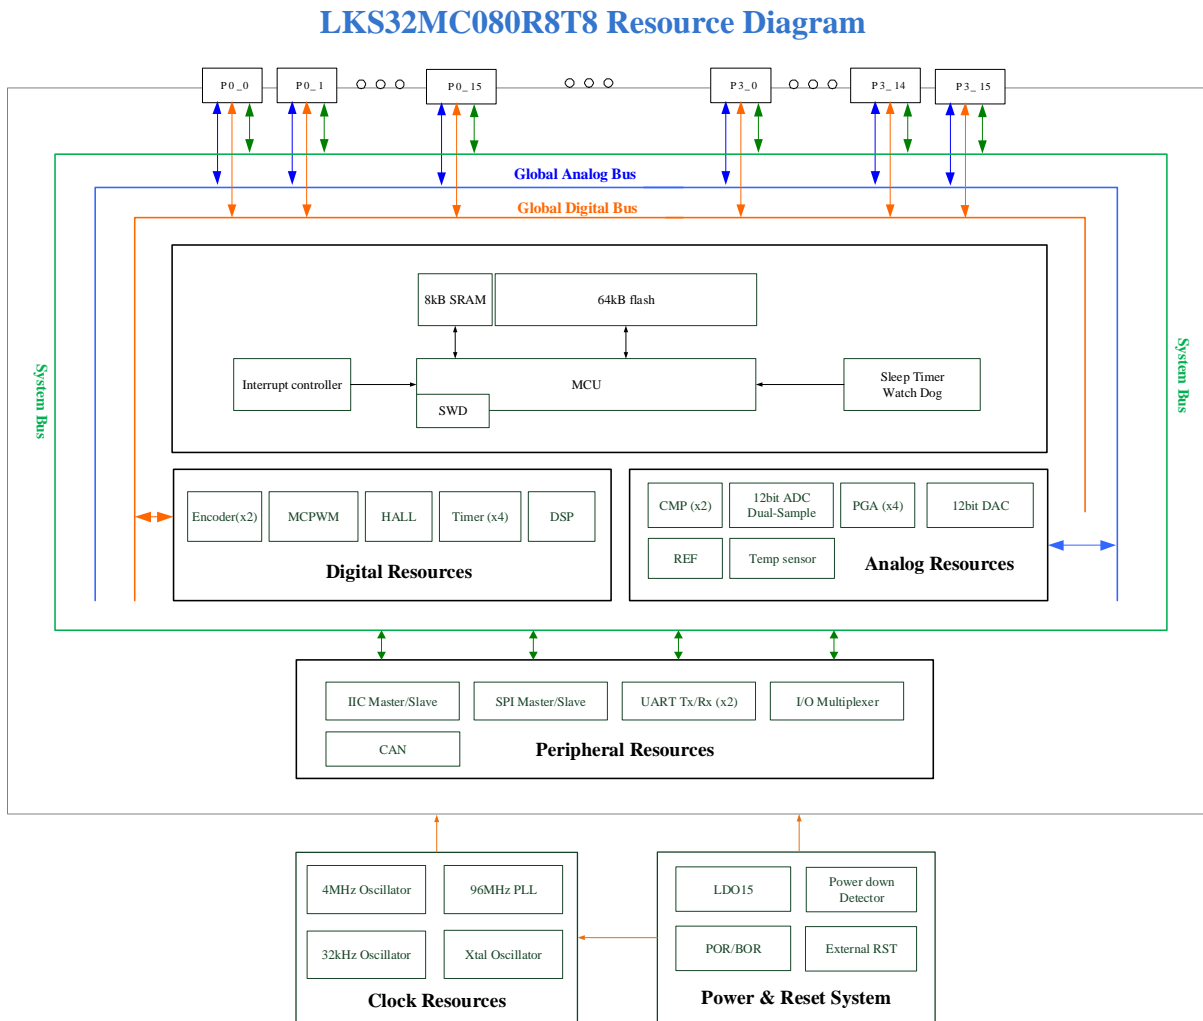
LKS32MC080R8T8 Resource Diagram

P0_0
P0_1
P0_15
P3_0
P3_14
P3_15

Global Analog Bus
Global Digital Bus

System Bus
System Bus

8kB SRAM
64kB flash
Interrupt controller
MCU
SWD
Sleep Timer
Watch Dog

Encoder(x2)
MCPWM
HALL
Timer (x4)
DSP
Digital Resources

CMP (x2)
12bit ADC
Dual-Sample
PGA (x4)
12bit DAC
REF
Temp sensor
Analog Resources

IIC Master/Slave
SPI Master/Slave
UART Tx/Rx (x2)
I/O Multiplexer
CAN
Peripheral Resources

4MHz Oscillator
96MHz PLL
32kHz Oscillator
Xtal Oscillator
Clock Resources

LDO15
Power down
Detector
POR/BOR
External RST
Power & Reset System